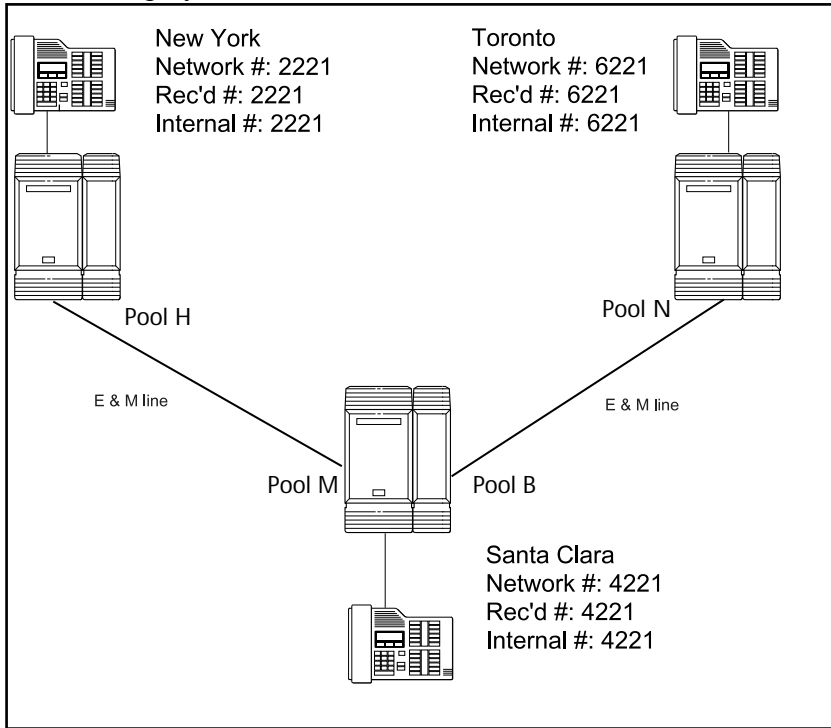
New York
Network #: 2221
Rec'd #: 2221
Internal #: 2221

Toronto
Network #: 6221
Rec'd #: 6221
Internal #: 6221

Pool H

Pool N

E & M line

E & M line

Pool M

Pool B

Santa Clara
Network #: 4221
Rec'd #: 4221
Internal #: 4221